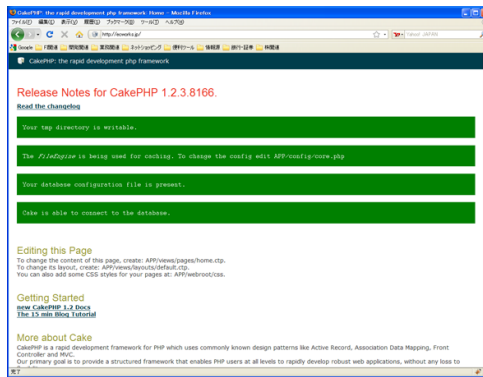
CakePHP: the rapid development php framework: Home - Mozilla Firefox

ファイル(F) 編集(E) 表示(V) 履歴(S) ブックマーク(B) ツール(T) ヘルプ(H)

http://localhost/

Yahoo! JAPAN

Google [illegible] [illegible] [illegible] ネットショッピング 便利ツール 情報源 旅行・証券 株関連

CakePHP: the rapid development php framework

Release Notes for CakePHP 1.2.3.8166.

Read the changelog

Your tmp directory is writable.

The FileEngine is being used for caching. To change the config edit APP/config/core.php

Your database configuration file is present.

Cake is able to connect to the database.

Editing this Page

To change the content of this page, create: APP/views/pages/home.ctp.
To change its layout, create: APP/views/layouts/default.ctp.
You can also add some CSS styles for your pages at: APP/webroot/css.

Getting Started

new CakePHP 1.2 Docs
The 15 min Blog Tutorial

More about Cake

CakePHP is a rapid development framework for PHP which uses commonly known design patterns like Active Record, Association Data Mapping, Front Controller and MVC.
Our primary goal is to provide a structured framework that enables PHP users at all levels to rapidly develop robust web applications, without any loss to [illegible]

完了